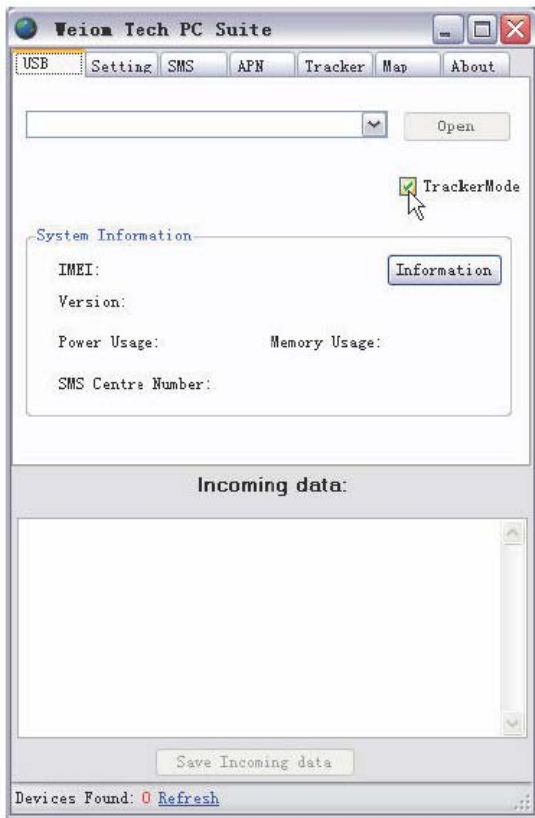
Weiom Tech PC Suite

USB Setting SMS APN Tracker Map About

Open

TrackerMode

System Information

IMEI:

Information

Version:

Power Usage:

Memory Usage:

SMS Centre Number:

Incoming data:

Save Incoming data

Devices Found: 0 Refresh